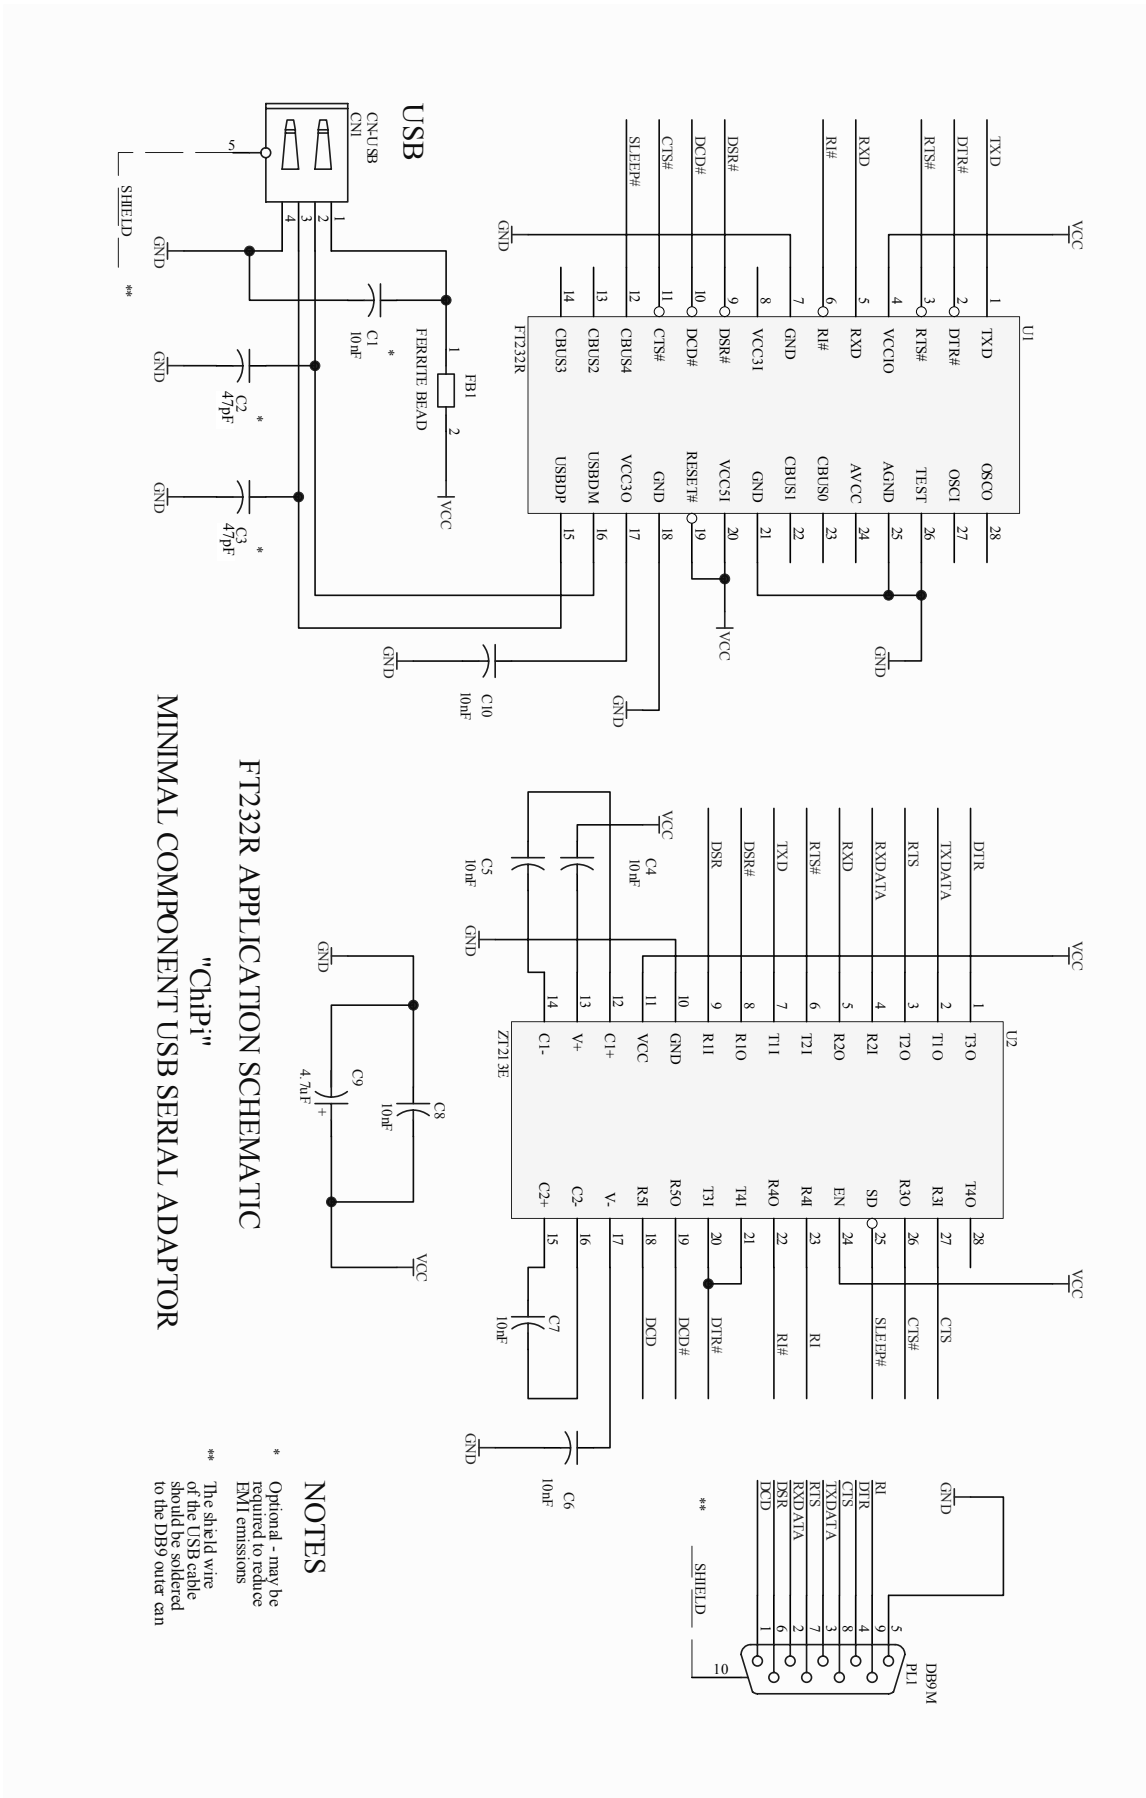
FT232R APPLICATION SCHEMATIC
"ChiPi"
MINIMAL COMPONENT USB SERIAL ADAPTOR

USB
CN-USB
CN1
5
1
2
3
4
SHIELD
**
GND

TXD
DTR#
RTS#
RXD
RI#
DSR#
DCD#
CTS#
SLEEP#
VCC
GND

U1
FT232R
1 TXD
2 DTR#
3 RTS#
4 VCCIO
5 RXD
6 RI#
7 GND
8 VCC3I
9 DSR#
10 DCD#
11 CTS#
12 CBUS4
13 CBUS2
14 CBUS3
28 OSCO
27 OSCI
26 TEST
25 AGND
24 AVCC
23 CBUS0
22 CBUS1
21 GND
20 VCC5I
19 RESET#
18 GND
17 VCC3O
16 USBDM
15 USBDP

FB1
FERRITE BEAD
1
2
*
C1
10nF
C2
47pF
*
C3
47pF
*
GND
GND
GND
VCC
VCC
GND
C10
10nF
GND
GND

U2
ZT213E
1 T3O
2 T1O
3 T2O
4 R2I
5 R2O
6 T2I
7 T1I
8 R1O
9 R1I
10 GND
11 VCC
12 C1+
13 V+
14 C1-
28 T4O
27 R3I
26 R3O
25 SD
24 EN
23 R4I
22 R4O
21 T4I
20 T3I
19 R5O
18 R5I
17 V-
16 C2-
15 C2+

DTR
TXDATA
RTS
RXDATA
RXD
RTS#
TXD
DSR#
DSR
VCC
GND
C4
10nF
C5
10nF
VCC
VCC
CTS
CTS#
SLEEP#
RI
RI#
DTR#
DCD#
DCD
C7
10nF
C6
10nF
GND
C8
10nF
C9
4.7uF
+
GND
VCC

GND
RI
DTR
CTS
TXDATA
RTS
RXDATA
DSR
DCD
5
9
4
8
3
7
2
6
1
10
DB9M
PL1
**
SHIELD

NOTES
* Optional - may be required to reduce EMI emissions
** The shield wire of the USB cable should be soldered to the DB9 outer can